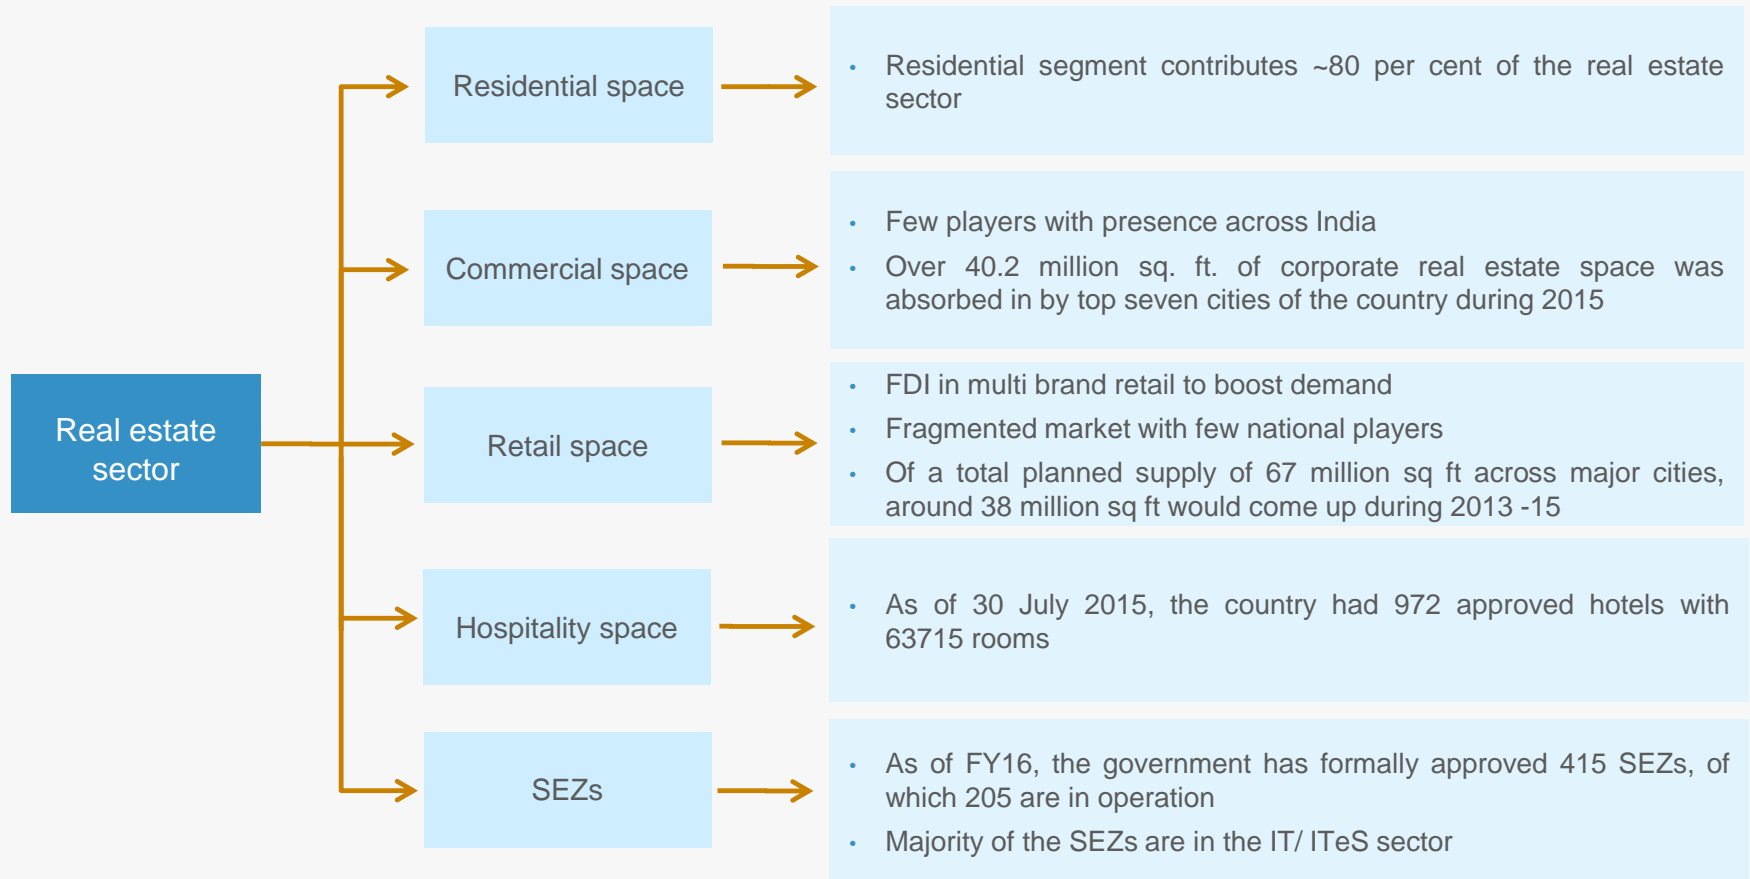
Real estate sector

Residential space

- Residential segment contributes ~80 per cent of the real estate sector

Commercial space

- Few players with presence across India
- Over 40.2 million sq. ft. of corporate real estate space was absorbed in by top seven cities of the country during 2015

Retail space

- FDI in multi brand retail to boost demand
- Fragmented market with few national players
- Of a total planned supply of 67 million sq ft across major cities, around 38 million sq ft would come up during 2013 -15

Hospitality space

- As of 30 July 2015, the country had 972 approved hotels with 63715 rooms

SEZs

- As of FY16, the government has formally approved 415 SEZs, of which 205 are in operation
- Majority of the SEZs are in the IT/ ITeS sector